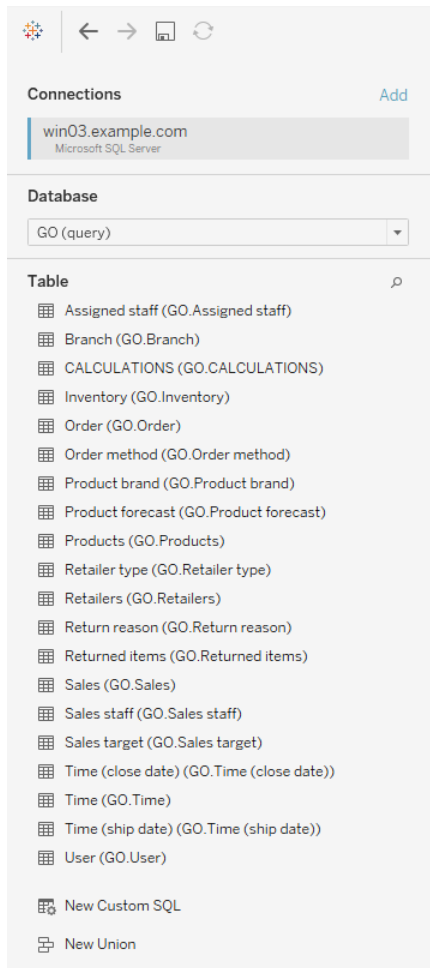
Connections

Add

win03.example.com
Microsoft SQL Server

Database

GO (query)

Table

Assigned staff (GO.Assigned staff)
Branch (GO.Branch)
CALCULATIONS (GO.CALCULATIONS)
Inventory (GO.Inventory)
Order (GO.Order)
Order method (GO.Order method)
Product brand (GO.Product brand)
Product forecast (GO.Product forecast)
Products (GO.Products)
Retailer type (GO.Retailer type)
Retailers (GO.Retailers)
Return reason (GO.Return reason)
Returned items (GO.Returned items)
Sales (GO.Sales)
Sales staff (GO.Sales staff)
Sales target (GO.Sales target)
Time (close date) (GO.Time (close date))
Time (GO.Time)
Time (ship date) (GO.Time (ship date))
User (GO.User)

New Custom SQL

New Union